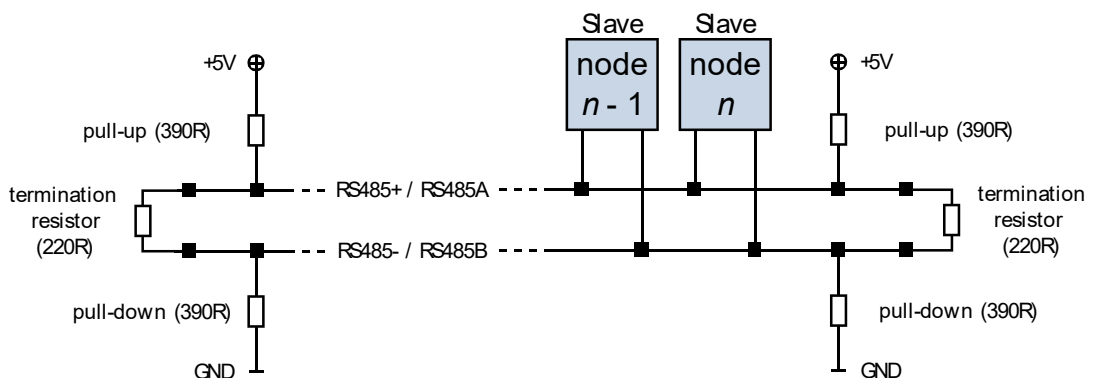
Slave
node
$n$ - 1

Slave
node
$n$

+5V

pull-up (390R)

termination resistor (220R)

RS485+ / RS485A

RS485- / RS485B

pull-down (390R)

GND

+5V

pull-up (390R)

termination resistor (220R)

pull-down (390R)

GND